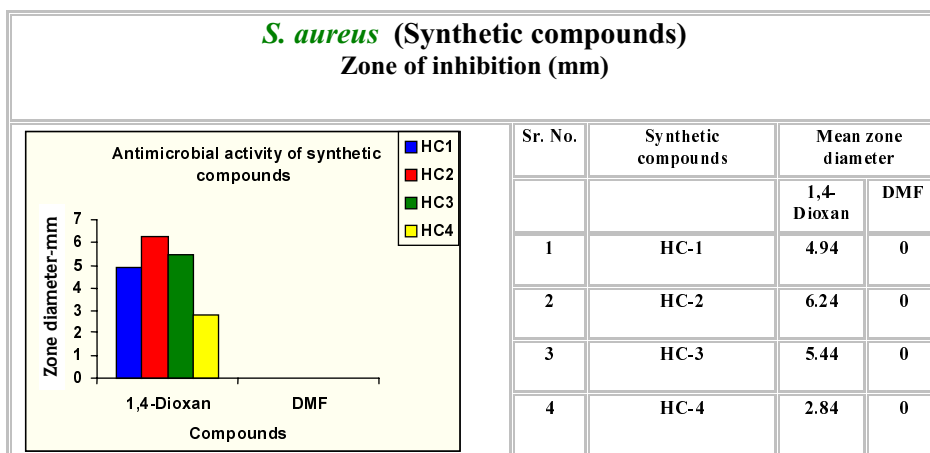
*S. aureus* (Synthetic compounds)
Zone of inhibition (mm)

Antimicrobial activity of synthetic compounds

HC1
HC2
HC3
HC4

Zone diameter-mm

7
6
5
4
3
2
1
0

1,4-Dioxan
DMF

Compounds

| Sr. No. | Synthetic compounds | Mean zone diameter | |
|---|---|---|---|
| | | 1,4-Dioxan | DMF |
| 1 | HC-1 | 4.94 | 0 |
| 2 | HC-2 | 6.24 | 0 |
| 3 | HC-3 | 5.44 | 0 |
| 4 | HC-4 | 2.84 | 0 |